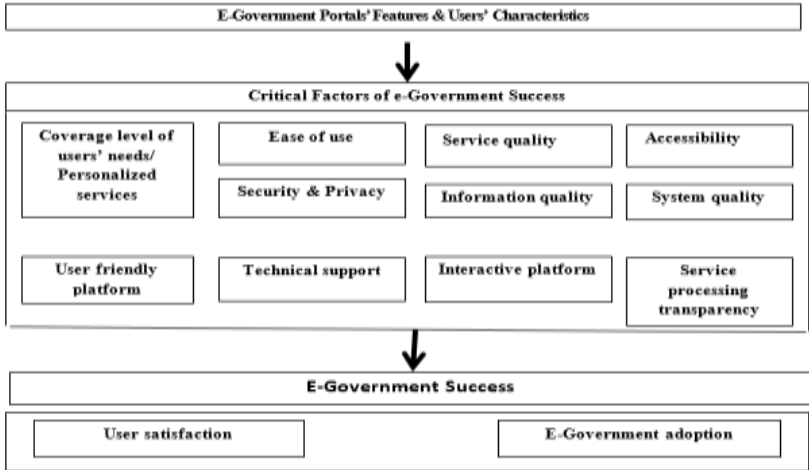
E-Government Portals' Features & Users' Characteristics

Critical Factors of e-Government Success

Coverage level of users' needs/ Personalized services

Ease of use

Service quality

Accessibility

Security & Privacy

Information quality

System quality

User friendly platform

Technical support

Interactive platform

Service processing transparency

E-Government Success

User satisfaction

E-Government adoption